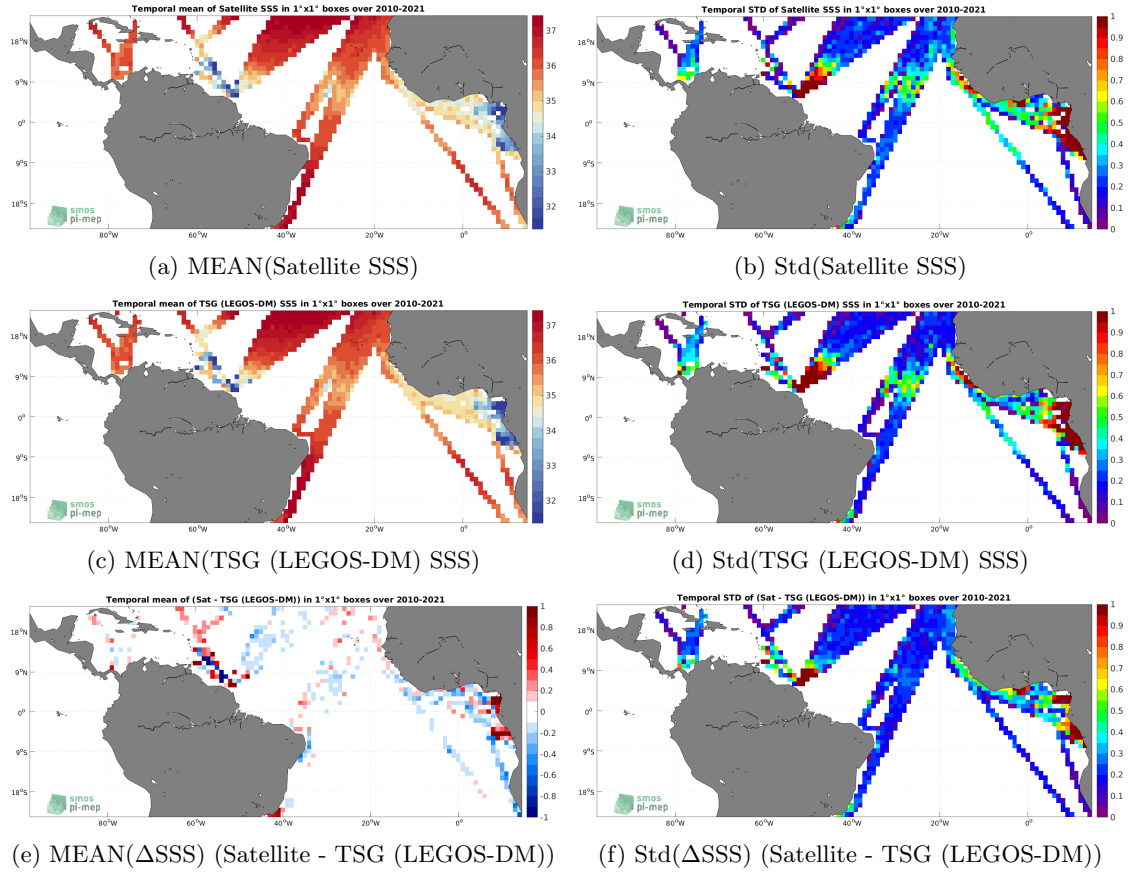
Temporal mean of Satellite SSS in 1°x1° boxes over 2010-2021

18°N
9°N
0°
9°S
18°S
80°W 60°W 40°W 20°W 0°
37
36
35
34
33
32
smos pi-mep

(a) MEAN(Satellite SSS)

Temporal STD of Satellite SSS in 1°x1° boxes over 2010-2021

18°N
9°N
0°
9°S
18°S
80°W 60°W 40°W 20°W 0°
1
0.9
0.8
0.7
0.6
0.5
0.4
0.3
0.2
0.1
0
smos pi-mep

(b) Std(Satellite SSS)

Temporal mean of TSG (LEGOS-DM) SSS in 1°x1° boxes over 2010-2021

18°N
9°N
0°
9°S
18°S
80°W 60°W 40°W 20°W 0°
37
36
35
34
33
32
smos pi-mep

(c) MEAN(TSG (LEGOS-DM) SSS)

Temporal STD of TSG (LEGOS-DM) SSS in 1°x1° boxes over 2010-2021

18°N
9°N
0°
9°S
18°S
80°W 60°W 40°W 20°W 0°
1
0.9
0.8
0.7
0.6
0.5
0.4
0.3
0.2
0.1
0
smos pi-mep

(d) Std(TSG (LEGOS-DM) SSS)

Temporal mean of (Sat - TSG (LEGOS-DM)) in 1°x1° boxes over 2010-2021

18°N
9°N
0°
9°S
18°S
80°W 60°W 40°W 20°W 0°
1
0.8
0.6
0.4
0.2
0
-0.2
-0.4
-0.6
-0.8
-1
smos pi-mep

(e) MEAN(ΔSSS) (Satellite - TSG (LEGOS-DM))

Temporal STD of (Sat - TSG (LEGOS-DM)) in 1°x1° boxes over 2010-2021

18°N
9°N
0°
9°S
18°S
80°W 60°W 40°W 20°W 0°
1
0.9
0.8
0.7
0.6
0.5
0.4
0.3
0.2
0.1
0
smos pi-mep

(f) Std(ΔSSS) (Satellite - TSG (LEGOS-DM))